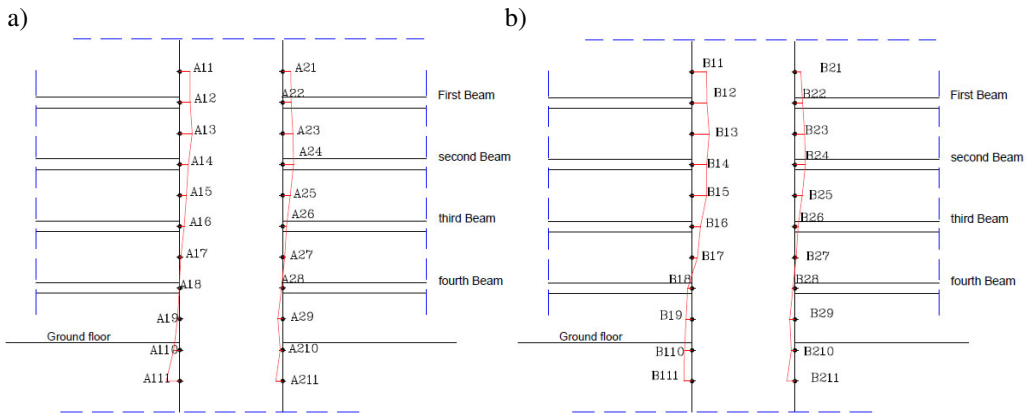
a)

A11
A12
A13
A14
A15
A16
A17
A18
A19
A110
A111

A21
A22
A23
A24
A25
A26
A27
A28
A29
A210
A211

First Beam
second Beam
third Beam
fourth Beam
Ground floor

b)

B11
B12
B13
B14
B15
B16
B17
B18
B19
B110
B111

B21
B22
B23
B24
B25
B26
B27
B28
B29
B210
B211

First Beam
second Beam
third Beam
fourth Beam
Ground floor